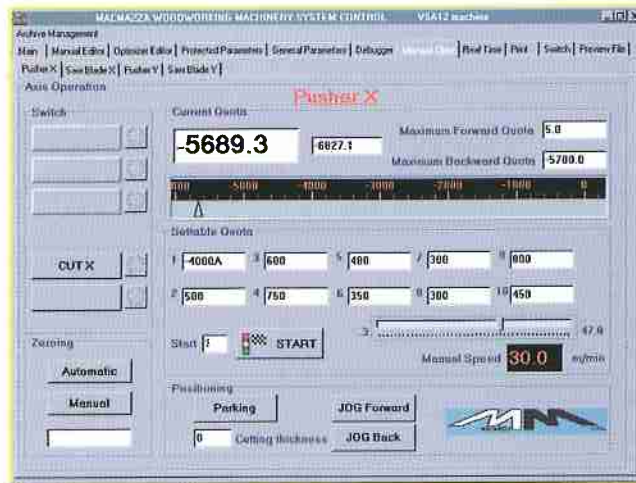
MACMAZZA WOODWORKING MACHINERY SYSTEM CONTROL VSA12 machine

Archive Management

Main | Manual Editor | Optimizer Editor | Protected Parameters | General Parameters | Debugger | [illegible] | Real Time | Print | Switch | Preview File

Pusher X | Saw Blade X | Pusher Y | Saw Blade Y

Axis Operation

Switch

Pusher X

Current Quota

-5689.3

-6027.1

Maximum Forward Quota 5.0

Maximum Backward Quota -5700.0

000 -5000 -4000 -3000 -2000 -1000 0

Settable Quota

1 -4000A

3 600

5 400

7 300

9 800

2 500

4 750

6 350

8 300

10 450

CUT X

Start 1

START

3 47.0

Manual Speed 30.0 m/min

Zeroing

Automatic

Manual

Positioning

Parking

JOG Forward

0 Cutting thickness

JOG Back